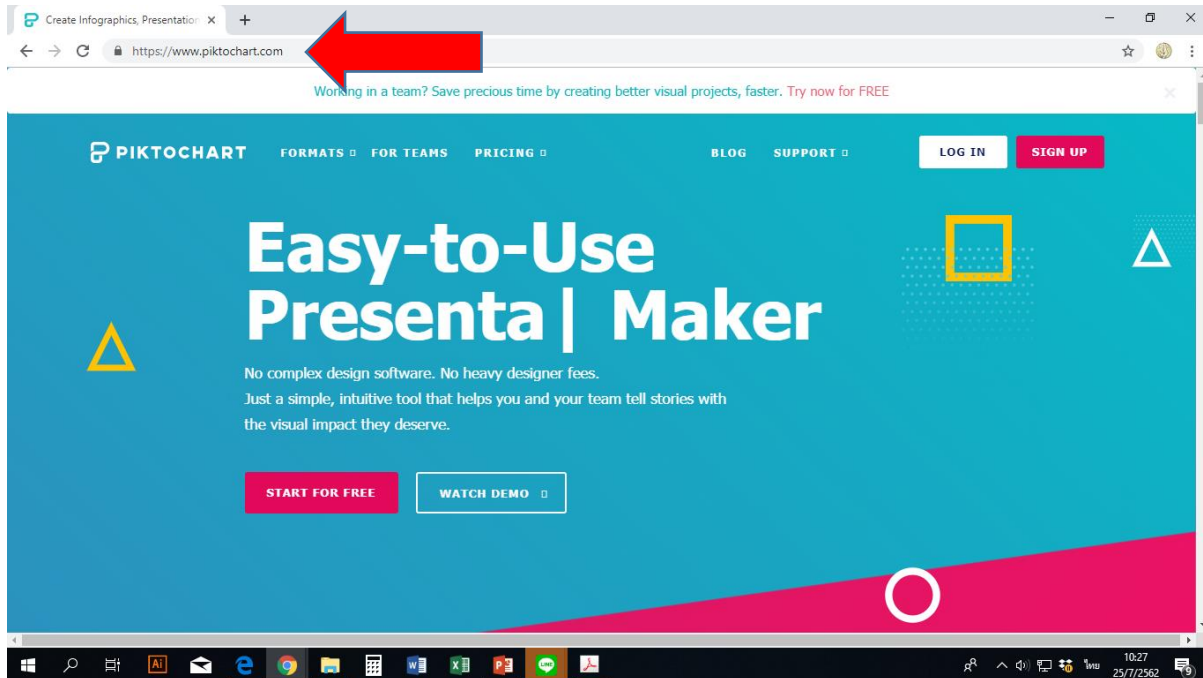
Create Infographics, Presentation ×
https://www.piktochart.com

Working in a team? Save precious time by creating better visual projects, faster. Try now for FREE

PIKTOCHART FORMATS FOR TEAMS PRICING BLOG SUPPORT LOG IN SIGN UP

Easy-to-Use Presenta| Maker

No complex design software. No heavy designer fees.
Just a simple, intuitive tool that helps you and your team tell stories with the visual impact they deserve.

START FOR FREE
WATCH DEMO

Ai

ไทย 10:27 25/7/2562
9